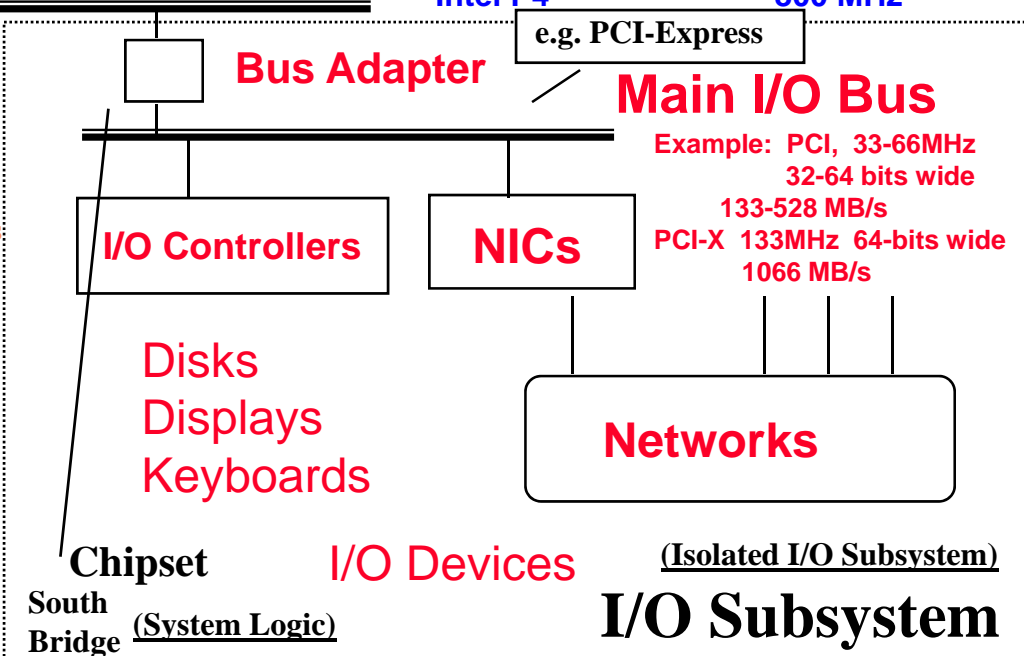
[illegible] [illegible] MHz

Bus Adapter

e.g. PCI-Express

Main I/O Bus

Example: PCI, 33-66MHz
32-64 bits wide
133-528 MB/s
PCI-X 133MHz 64-bits wide
1066 MB/s

I/O Controllers

NICs

Disks
Displays
Keyboards

Networks

Chipset
South Bridge

(System Logic)

I/O Devices

(Isolated I/O Subsystem)

I/O Subsystem